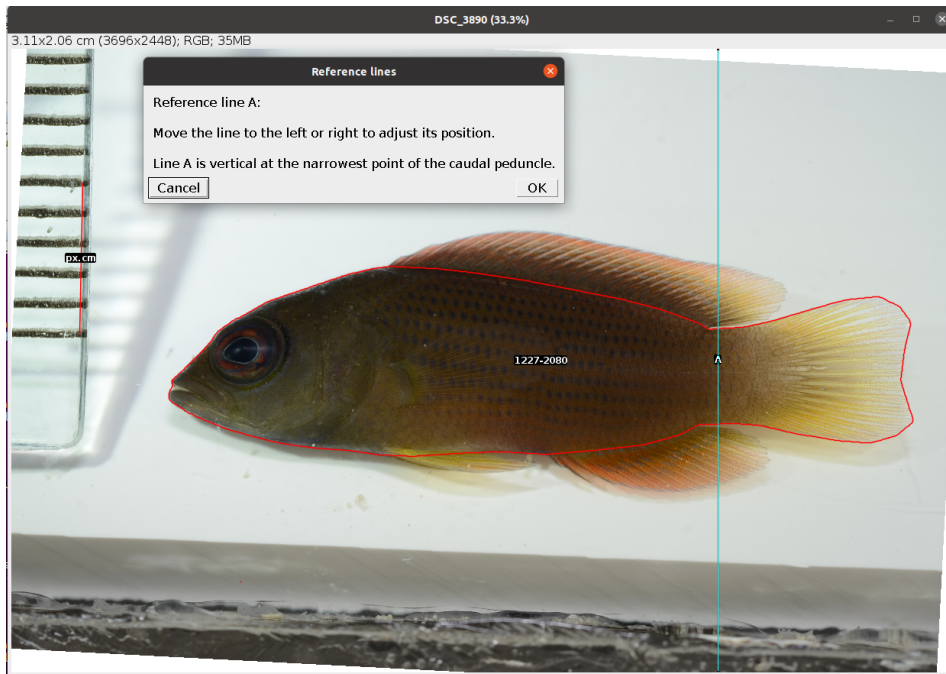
DSC_3890 (33.3%)

3.11x2.06 cm (3696x2448); RGB; 35MB

Reference lines

Reference line A:

Move the line to the left or right to adjust its position.

Line A is vertical at the narrowest point of the caudal peduncle.

Cancel

OK

px.cm

1227-2080

A